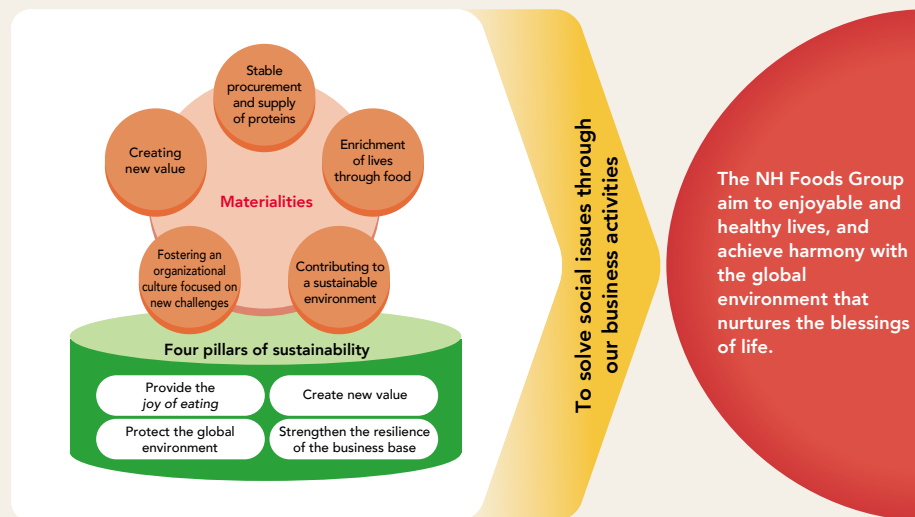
Stable procurement and supply of proteins

Creating new value

Enrichment of lives through food

Materialities

Fostering an organizational culture focused on new challenges

Contributing to a sustainable environment

Four pillars of sustainability

| Provide the *joy of eating* | Create new value |
|---|---|
| Protect the global environment | Strengthen the resilience of the business base |

To solve social issues through our business activities

The NH Foods Group aim to enjoyable and healthy lives, and achieve harmony with the global environment that nurtures the blessings of life.